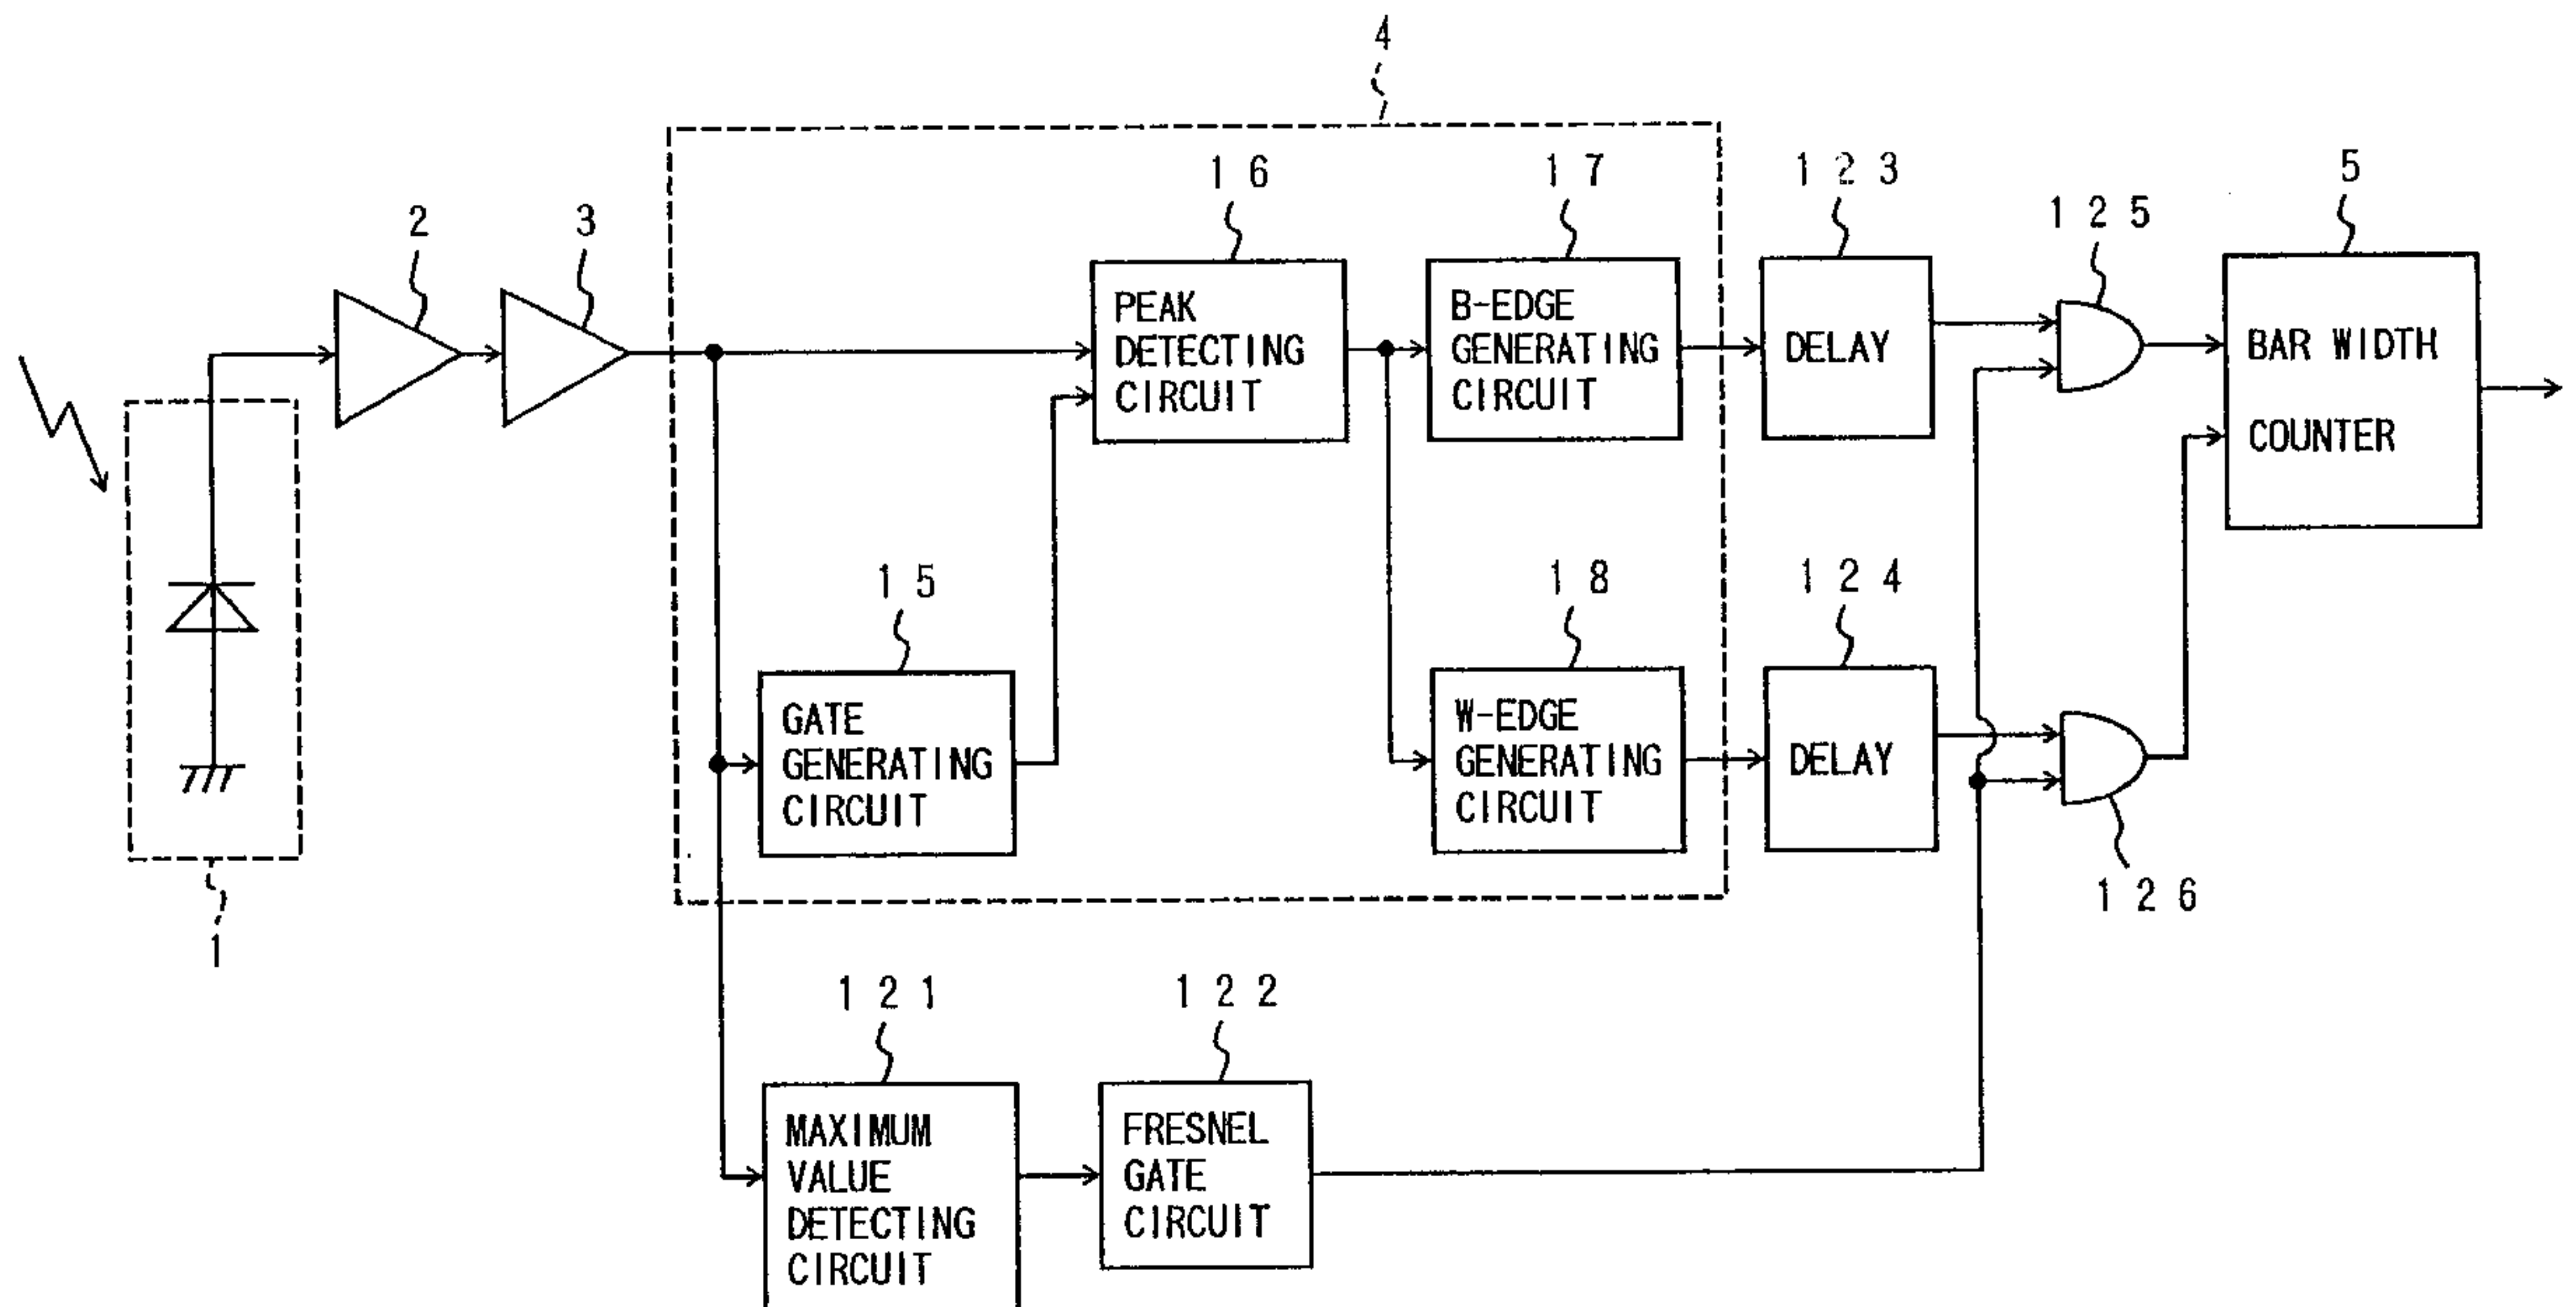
4

16

17

123

5

125

2

3

PEAK DETECTING CIRCUIT

B-EDGE GENERATING CIRCUIT

DELAY

BAR WIDTH COUNTER

15

18

124

GATE GENERATING CIRCUIT

W-EDGE GENERATING CIRCUIT

DELAY

126

1

121

122

MAXIMUM VALUE DETECTING CIRCUIT

FRESNEL GATE CIRCUIT